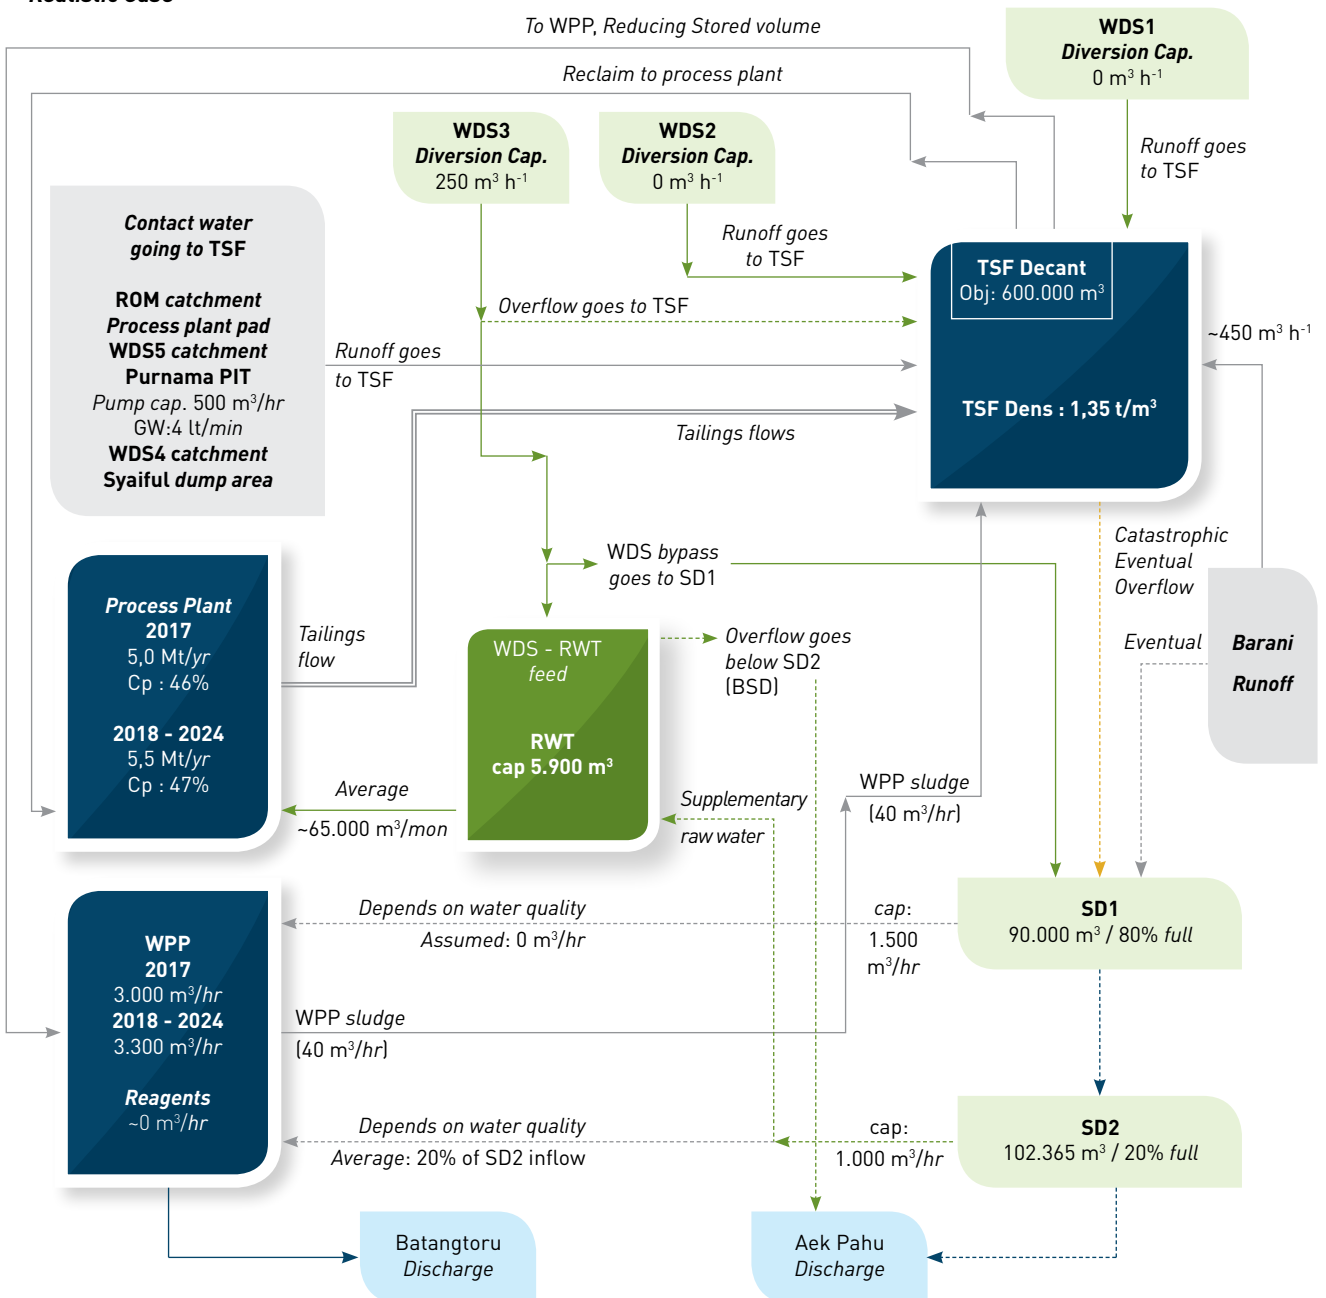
To WPP, Reducing Stored volume

WDS1
Diversion Cap.
0 m$^3$ h$^{-1}$

Reclaim to process plant

WDS3
Diversion Cap.
250 m$^3$ h$^{-1}$

WDS2
Diversion Cap.
0 m$^3$ h$^{-1}$

Runoff goes to TSF

Contact water going to TSF

ROM catchment
Process plant pad
WDS5 catchment
Purnama PIT
Pump cap. 500 m$^3$/hr
GW:4 lt/min
WDS4 catchment
Syaiful dump area

Runoff goes to TSF

Overflow goes to TSF

Runoff goes to TSF

TSF Decant
Obj: 600.000 m$^3$

TSF Dens : 1,35 t/m$^3$

~450 m$^3$ h$^{-1}$

Tailings flows

Catastrophic Eventual Overflow

WDS bypass goes to SD1

Process Plant
2017
5,0 Mt/yr
Cp : 46%

2018 - 2024
5,5 Mt/yr
Cp : 47%

Tailings flow

WDS - RWT
feed

RWT
cap 5.900 m$^3$

Overflow goes below SD2 (BSD)

Eventual

Barani
Runoff

Average
~65.000 m$^3$/mon

Supplementary raw water

WPP sludge
(40 m$^3$/hr)

Depends on water quality
Assumed: 0 m$^3$/hr

cap:
1.500
m$^3$/hr

SD1
90.000 m$^3$ / 80% full

WPP
2017
3.000 m$^3$/hr
2018 - 2024
3.300 m$^3$/hr

Reagents
~0 m$^3$/hr

WPP sludge
(40 m$^3$/hr)

Depends on water quality
Average: 20% of SD2 inflow

cap:
1.000 m$^3$/hr

SD2
102.365 m$^3$ / 20% full

Batangtoru
Discharge

Aek Pahu
Discharge